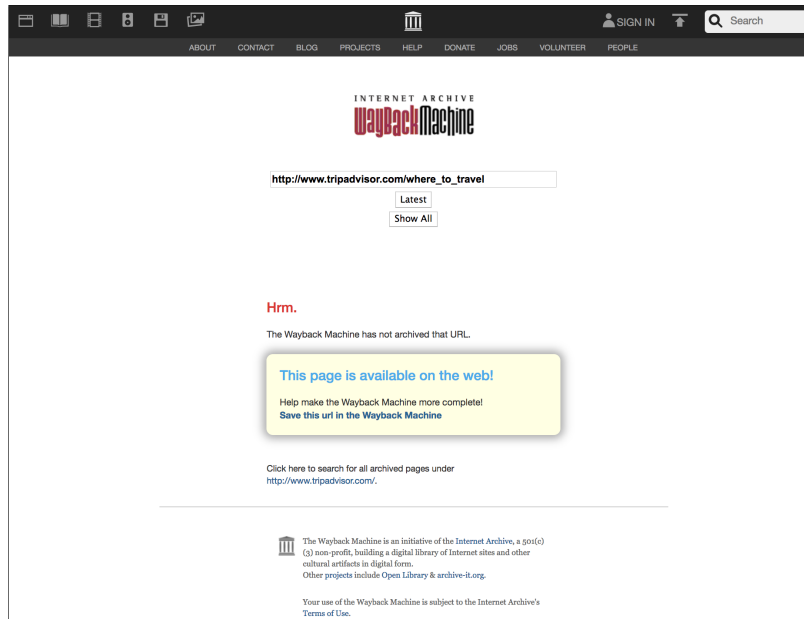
SIGN IN

Search

ABOUT CONTACT BLOG PROJECTS HELP DONATE JOBS VOLUNTEER PEOPLE

INTERNET ARCHIVE
WayBackMachine

http://www.tripadvisor.com/where_to_travel

Latest

Show All

Hrm.

The Wayback Machine has not archived that URL.

This page is available on the web!

Help make the Wayback Machine more complete!
Save this url in the Wayback Machine

Click here to search for all archived pages under http://www.tripadvisor.com/.

The Wayback Machine is an initiative of the Internet Archive, a 501(c)(3) non-profit, building a digital library of Internet sites and other cultural artifacts in digital form.
Other projects include Open Library & archive-it.org.

Your use of the Wayback Machine is subject to the Internet Archive's Terms of Use.